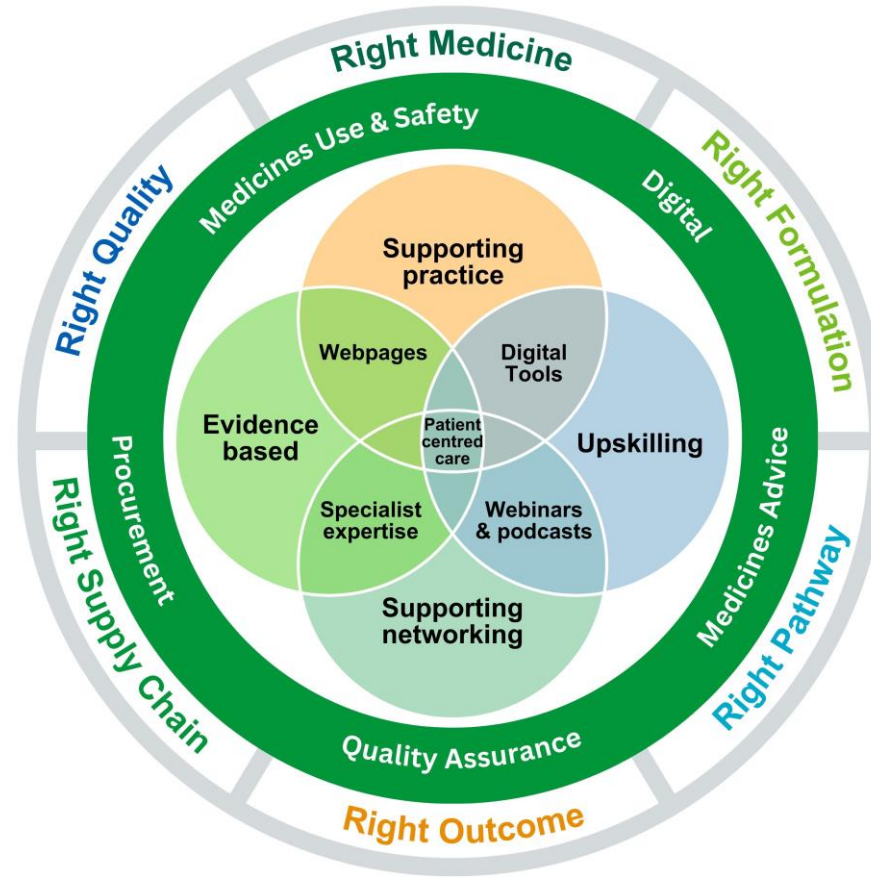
Right Medicine

Right Formulation

Right Pathway

Right Outcome

Right Supply Chain

Right Quality

Medicines Use & Safety

Digital

Medicines Advice

Quality Assurance

Procurement

Supporting practice

Webpages

Digital Tools

Evidence based

Patient centred care

Upskilling

Specialist expertise

Webinars & podcasts

Supporting networking